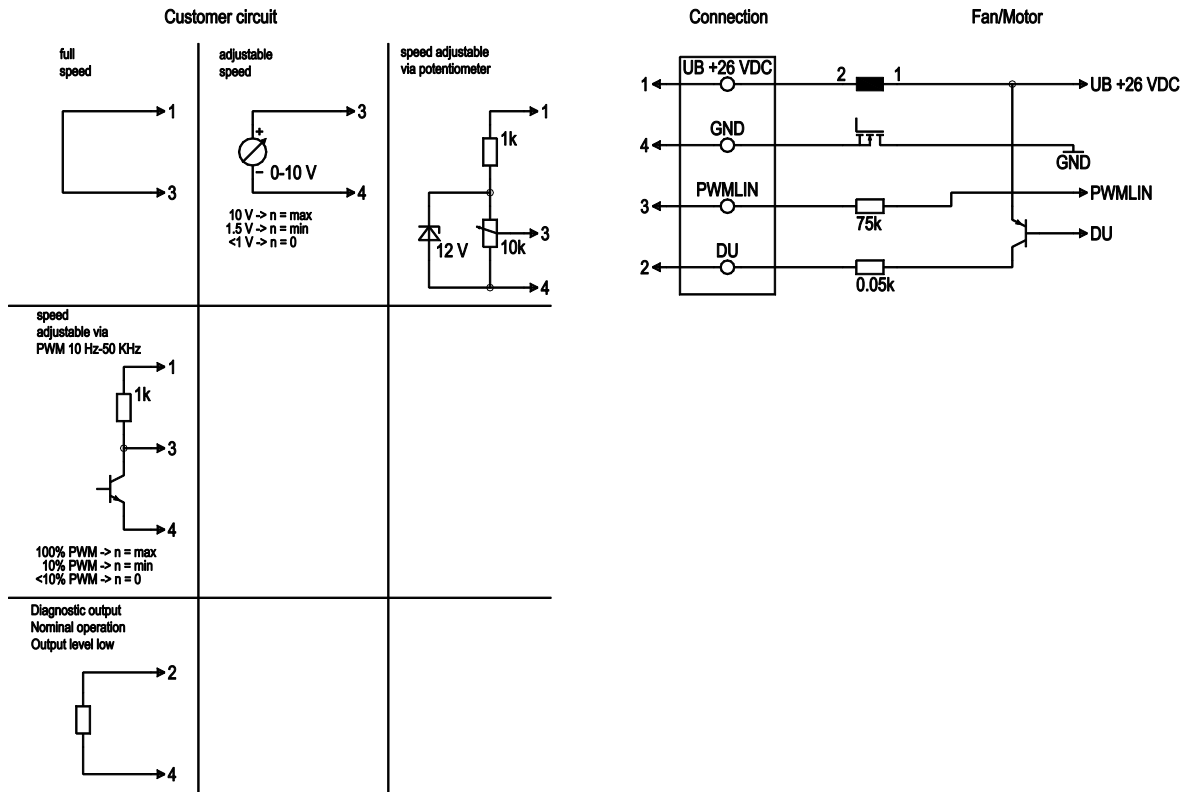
Customer circuit

full speed

1

3

adjustable speed

+

- 0-10 V

3

4

10 V -> n = max
1.5 V -> n = min
<1 V -> n = 0

speed adjustable via potentiometer

1

1k

12 V

10k

3

4

speed adjustable via PWM 10 Hz-50 KHz

1

1k

3

4

100% PWM -> n = max
10% PWM -> n = min
<10% PWM -> n = 0

Diagnostic output
Nominal operation
Output level low

2

4

Connection

Fan/Motor

1

UB +26 VDC

2

1

UB +26 VDC

4

GND

GND

3

PWMLIN

75k

PWMLIN

2

DU

0.05k

DU